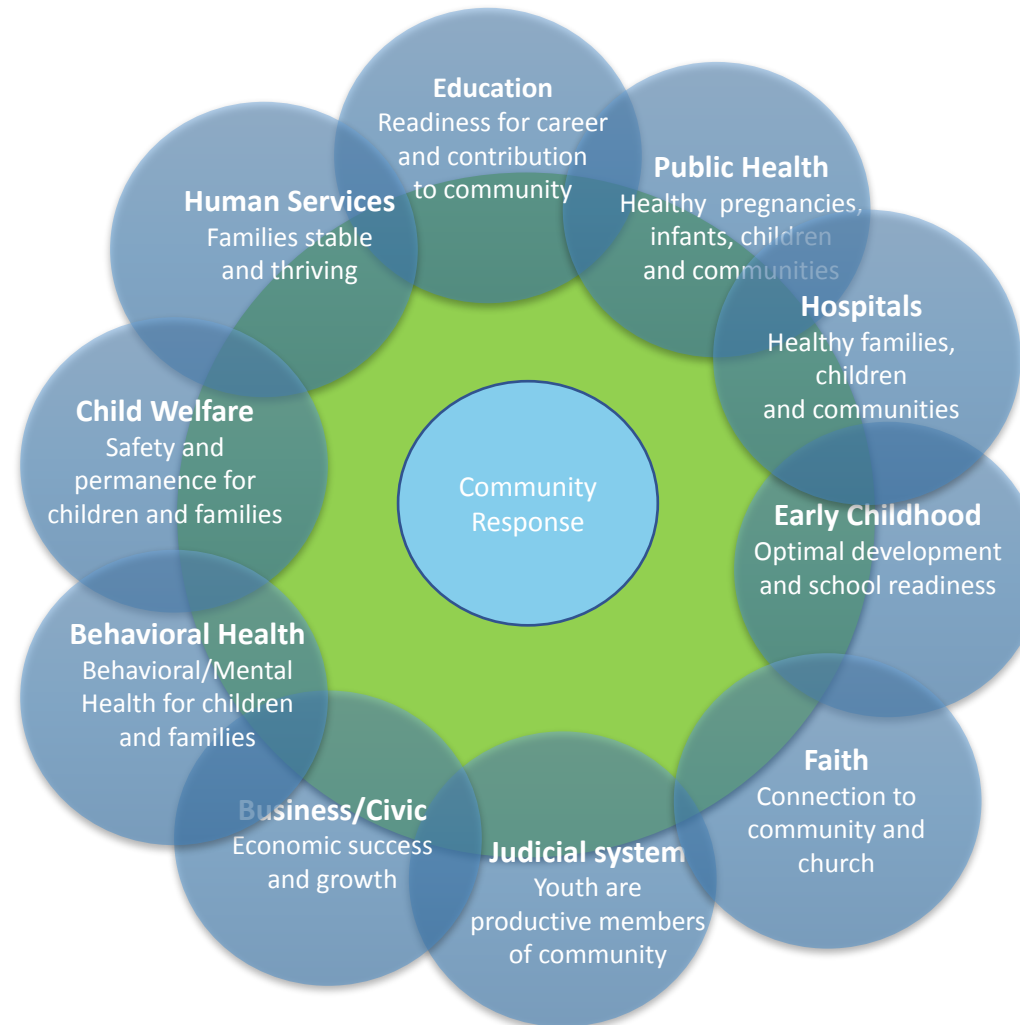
Education
Readiness for career and contribution to community

Public Health
Healthy pregnancies, infants, children and communities

Hospitals
Healthy families, children and communities

Early Childhood
Optimal development and school readiness

Faith
Connection to community and church

Judicial system
Youth are productive members of community

Business/Civic
Economic success and growth

Behavioral Health
Behavioral/Mental Health for children and families

Child Welfare
Safety and permanence for children and families

Human Services
Families stable and thriving

Community Response